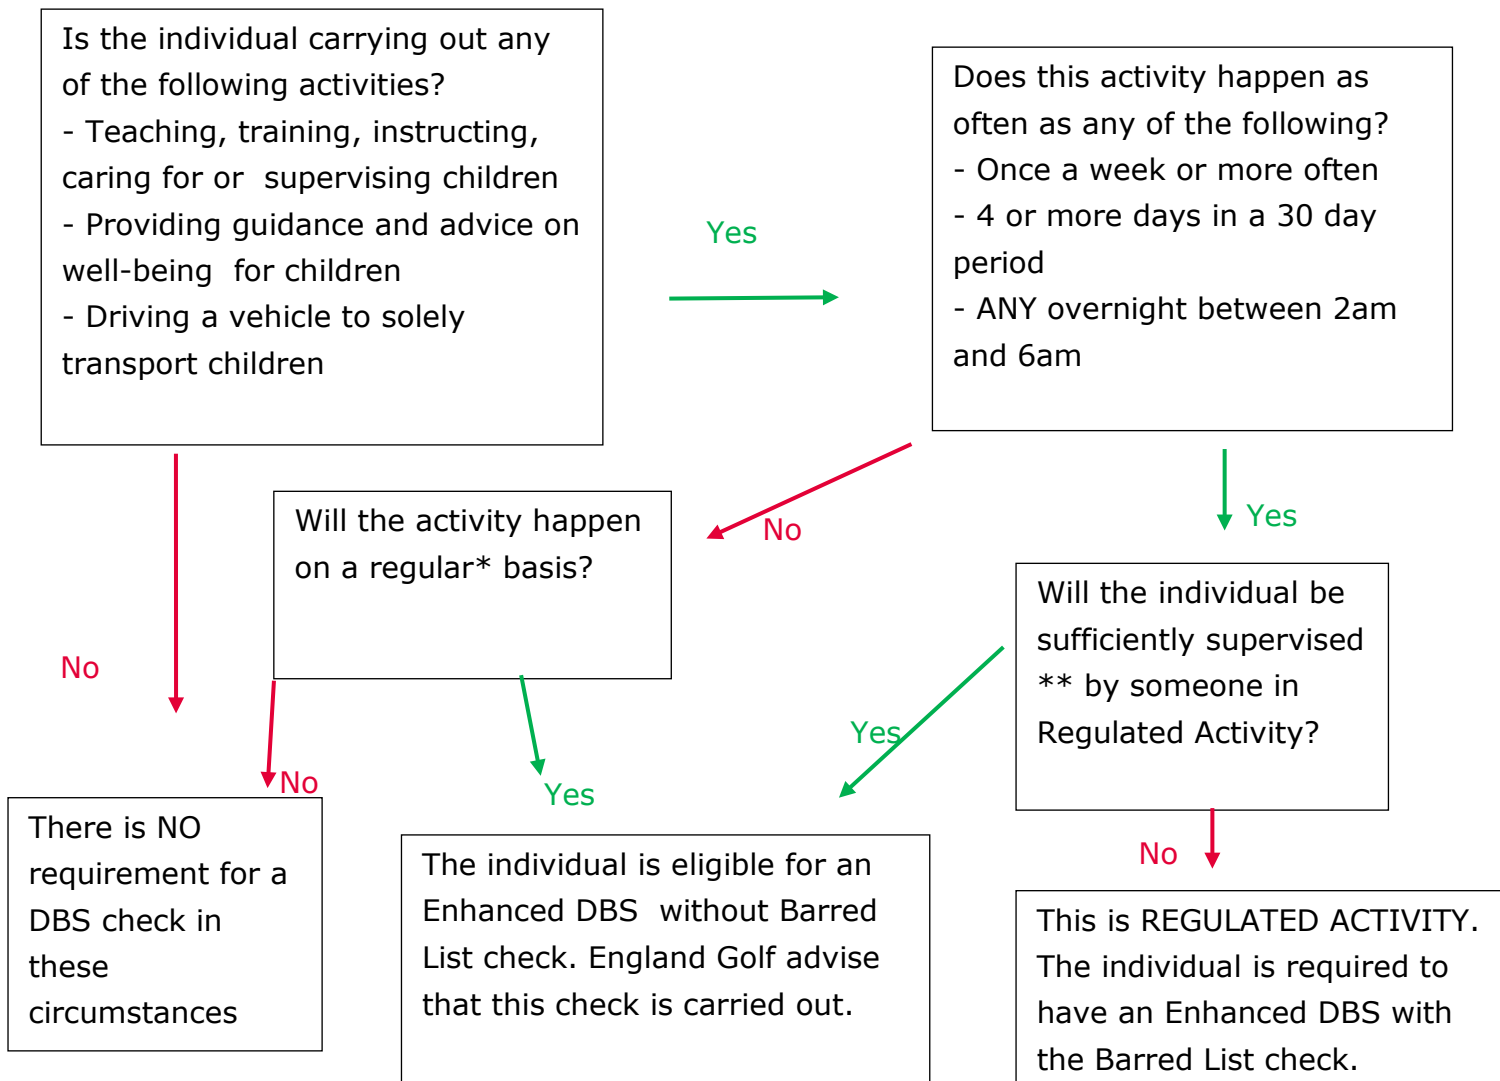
Is the individual carrying out any of the following activities?
- Teaching, training, instructing, caring for or supervising children
- Providing guidance and advice on well-being for children
- Driving a vehicle to solely transport children

Yes

Does this activity happen as often as any of the following?
- Once a week or more often
- 4 or more days in a 30 day period
- ANY overnight between 2am and 6am

No

Will the activity happen on a regular* basis?

No

Yes

Will the individual be sufficiently supervised ** by someone in Regulated Activity?

No

Yes

No

Yes

There is NO requirement for a DBS check in these circumstances

The individual is eligible for an Enhanced DBS without Barred List check. England Golf advise that this check is carried out.

No

This is REGULATED ACTIVITY. The individual is required to have an Enhanced DBS with the Barred List check.